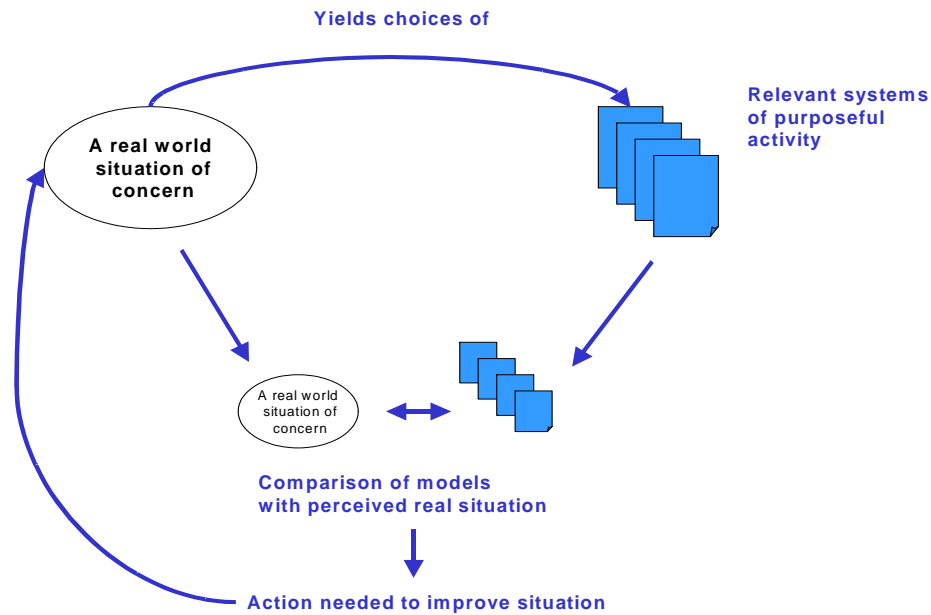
Yields choices of

A real world situation of concern

Relevant systems of purposeful activity

A real world situation of concern

Comparison of models with perceived real situation

Action needed to improve situation